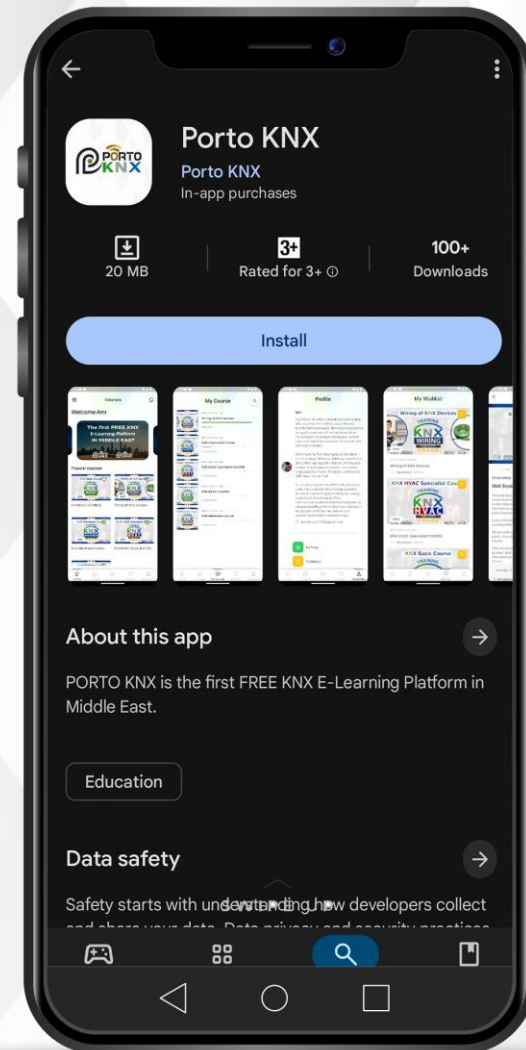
PORTO KNX

Porto KNX

Porto KNX

In-app purchases

20 MB

3+

Rated for 3+ ⓘ

100+

Downloads

Install

Courses

Welcome Ami

The first FREE KNX E-Learning Platform in MIDDLE EAST

Popular courses

My Course

Profile

My Wishlist

Wiring of KNX Devices

KNX WIRING

KNX HVAC Specialist Course

KNX HVAC

KNX Basic Course

About this app

PORTO KNX is the first FREE KNX E-Learning Platform in Middle East.

Education

Data safety

Safety starts with understanding how developers collect and share your data. Data privacy and security practices